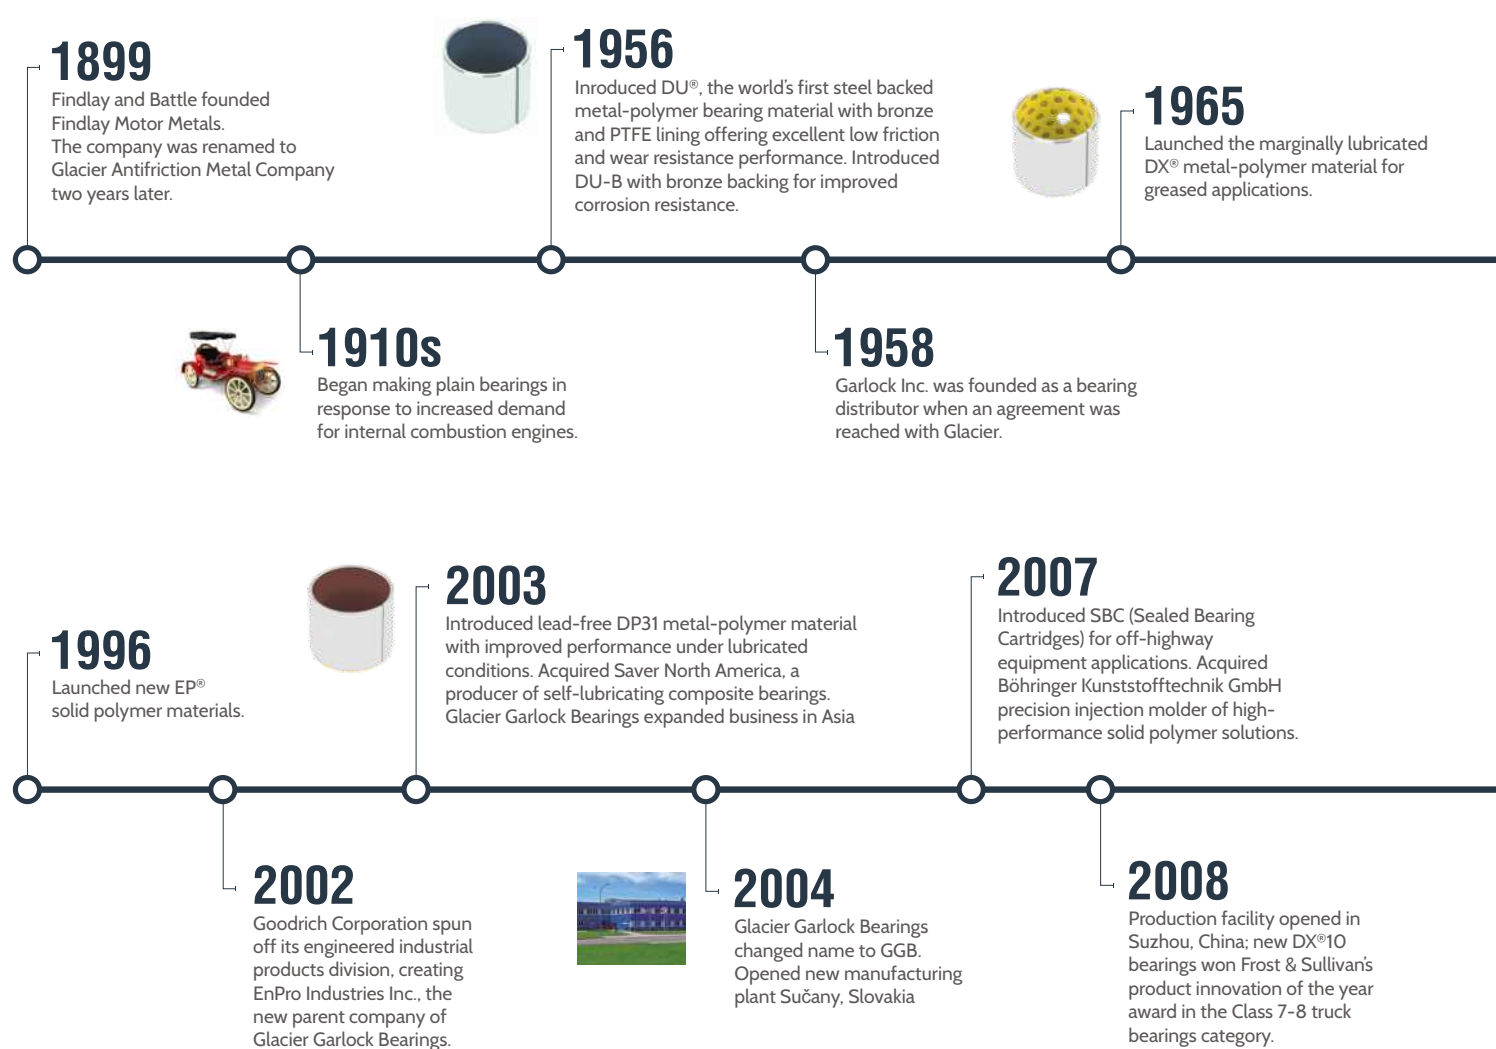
1899
Findlay and Battle founded Findlay Motor Metals.
The company was renamed to Glacier Antifriction Metal Company two years later.

1956
Inroduced DU®, the world's first steel backed metal-polymer bearing material with bronze and PTFE lining offering excellent low friction and wear resistance performance. Introduced DU-B with bronze backing for improved corrosion resistance.

1965
Launched the marginally lubricated DX® metal-polymer material for greased applications.

1910s
Began making plain bearings in response to increased demand for internal combustion engines.

1958
Garlock Inc. was founded as a bearing distributor when an agreement was reached with Glacier.

1996
Launched new EP® solid polymer materials.

2003
Introduced lead-free DP31 metal-polymer material with improved performance under lubricated conditions. Acquired Saver North America, a producer of self-lubricating composite bearings. Glacier Garlock Bearings expanded business in Asia

2007
Introduced SBC (Sealed Bearing Cartridges) for off-highway equipment applications. Acquired Böhringer Kunststofftechnik GmbH precision injection molder of high-performance solid polymer solutions.

2002
Goodrich Corporation spun off its engineered industrial products division, creating EnPro Industries Inc., the new parent company of Glacier Garlock Bearings.

2004
Glacier Garlock Bearings changed name to GGB. Opened new manufacturing plant Sučany, Slovakia

2008
Production facility opened in Suzhou, China; new DX®10 bearings won Frost & Sullivan's product innovation of the year award in the Class 7-8 truck bearings category.